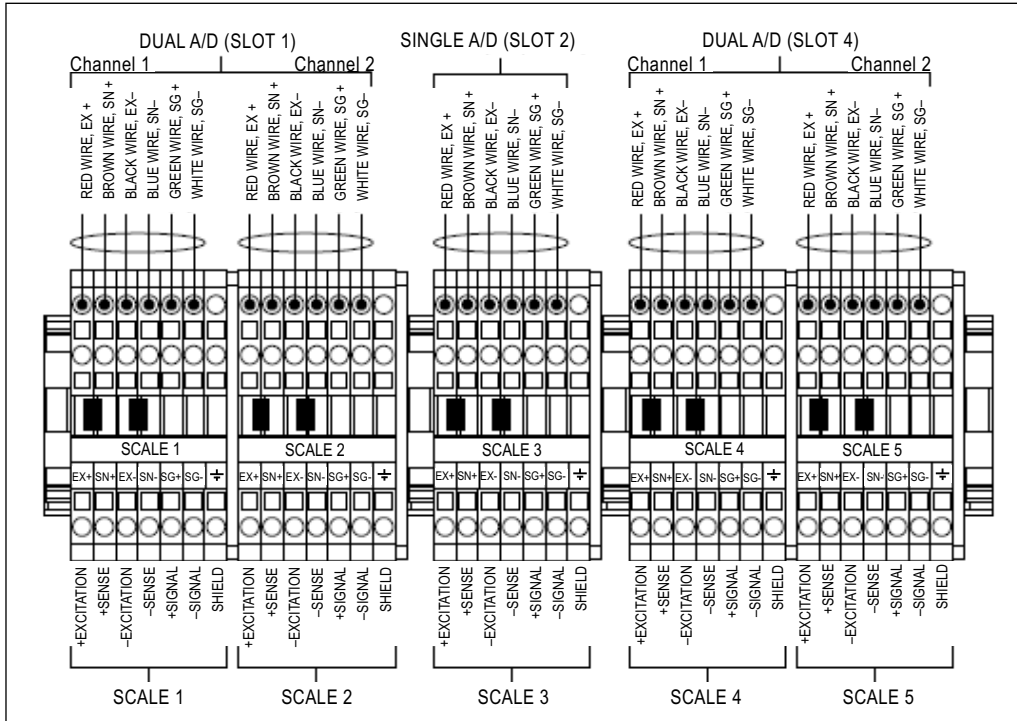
DUAL A/D (SLOT 1)
Channel 1
Channel 2

SINGLE A/D (SLOT 2)

DUAL A/D (SLOT 4)
Channel 1
Channel 2

RED WIRE, EX +
BROWN WIRE, SN +
BLACK WIRE, EX–
BLUE WIRE, SN–
GREEN WIRE, SG +
WHITE WIRE, SG–

RED WIRE, EX +
BROWN WIRE, SN +
BLACK WIRE, EX–
BLUE WIRE, SN–
GREEN WIRE, SG +
WHITE WIRE, SG–

RED WIRE, EX +
BROWN WIRE, SN +
BLACK WIRE, EX–
BLUE WIRE, SN–
GREEN WIRE, SG +
WHITE WIRE, SG–

RED WIRE, EX +
BROWN WIRE, SN +
BLACK WIRE, EX–
BLUE WIRE, SN–
GREEN WIRE, SG +
WHITE WIRE, SG–

RED WIRE, EX +
BROWN WIRE, SN +
BLACK WIRE, EX–
BLUE WIRE, SN–
GREEN WIRE, SG +
WHITE WIRE, SG–

SCALE 1
EX+ SN+ EX- SN- SG+ SG- ⏚

SCALE 2
EX+ SN+ EX- SN- SG+ SG- ⏚

SCALE 3
EX+ SN+ EX- SN- SG+ SG- ⏚

SCALE 4
EX+ SN+ EX- SN- SG+ SG- ⏚

SCALE 5
EX+ SN+ EX- SN- SG+ SG- ⏚

+EXCITATION
+SENSE
–EXCITATION
–SENSE
+SIGNAL
–SIGNAL
SHIELD

+EXCITATION
+SENSE
–EXCITATION
–SENSE
+SIGNAL
–SIGNAL
SHIELD

+EXCITATION
+SENSE
–EXCITATION
–SENSE
+SIGNAL
–SIGNAL
SHIELD

+EXCITATION
+SENSE
–EXCITATION
–SENSE
+SIGNAL
–SIGNAL
SHIELD

+EXCITATION
+SENSE
–EXCITATION
–SENSE
+SIGNAL
–SIGNAL
SHIELD

SCALE 1
SCALE 2
SCALE 3
SCALE 4
SCALE 5